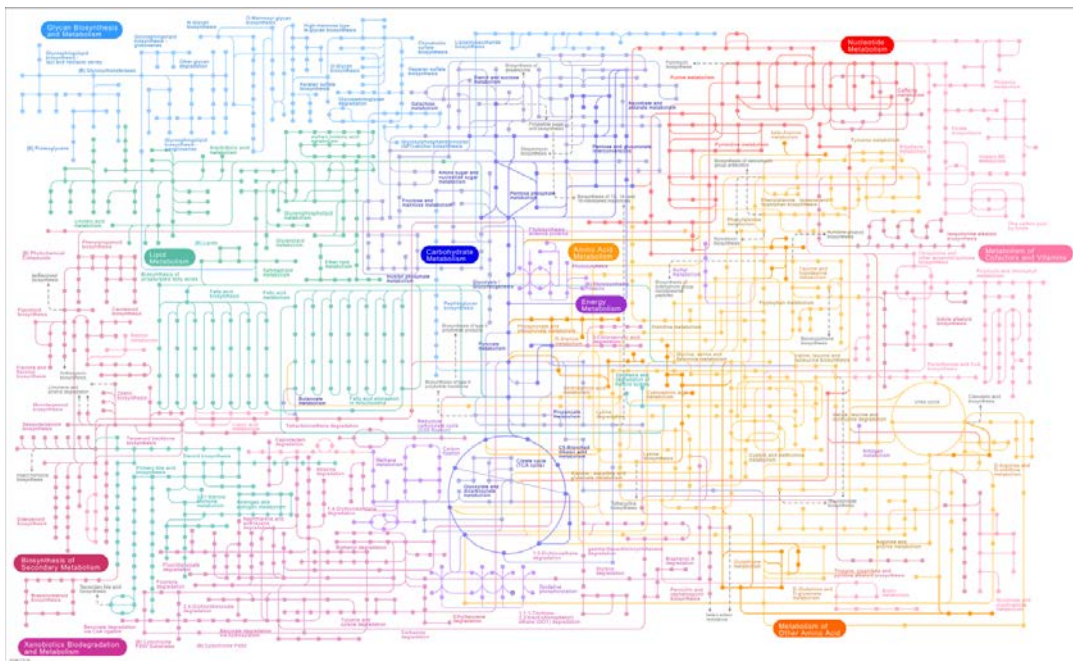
Glycan Biosynthesis and Metabolism

Nucleotide Metabolism

Lipid Metabolism

Carbohydrate Metabolism

Amino Acid Metabolism

Energy Metabolism

Metabolism of Cofactors and Vitamins

Biosynthesis of Secondary Metabolism

Xenobiotics Biodegradation and Metabolism

Metabolism of Other Amino Acid

Purine metabolism

Pyrimidine metabolism

Pentose phosphate pathway

Citrate cycle (TCA cycle)

Glycolysis and Gluconeogenesis

Pyruvate metabolism

Fatty acid biosynthesis

Fatty acid metabolism

Urea cycle

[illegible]